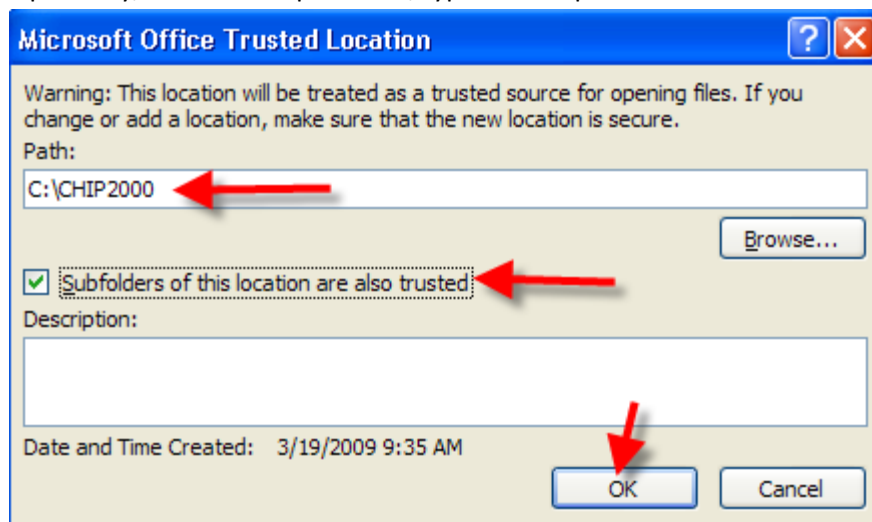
Microsoft Office Trusted Location

?

Warning: This location will be treated as a trusted source for opening files. If you change or add a location, make sure that the new location is secure.

Path:

C:\CHIP2000

Browse...

Subfolders of this location are also trusted

Description:

Date and Time Created: 3/19/2009 9:35 AM

OK

Cancel